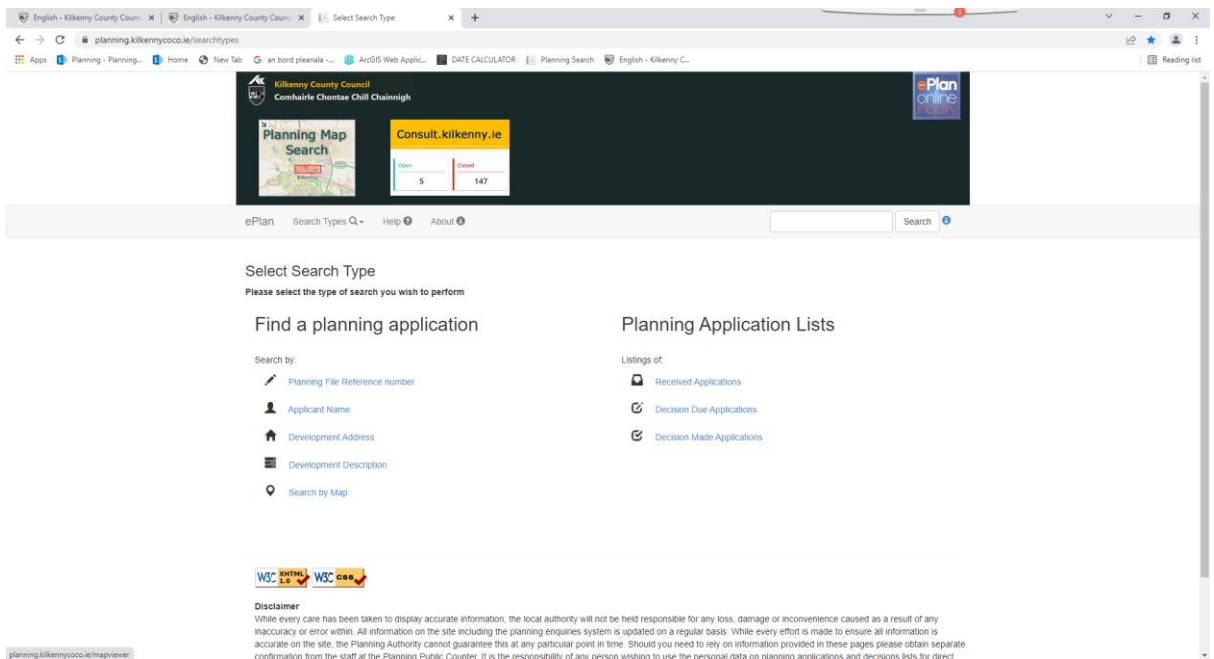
English - Kilkenny County Counc ×
English - Kilkenny County Counc ×
Select Search Type ×
+

planning.kilkennycoco.ie/searchtypes

Apps Planning - Planning... Home New Tab an bord pleanala -... ArcGIS Web Applic... DATE CALCULATOR Planning Search English - Kilkenny C...
Reading list

Kilkenny County Council
Comhairle Chontae Chill Chainnigh

ePlan online

Planning Map Search

Consult.kilkenny.ie

| Open | Closed |
|---|---|
| 5 | 147 |

ePlan Search Types Help About

Search

Select Search Type
Please select the type of search you wish to perform

Find a planning application

Search by:

Planning File Reference number

Applicant Name

Development Address

Development Description

Search by Map

Planning Application Lists

Listings of:

Received Applications

Decision Due Applications

Decision Made Applications

W3C XHTML 1.0 W3C CSS

Disclaimer
While every care has been taken to display accurate information, the local authority will not be held responsible for any loss, damage or inconvenience caused as a result of any inaccuracy or error within. All information on the site including the planning enquiries system is updated on a regular basis. While every effort is made to ensure all information is accurate on the site, the Planning Authority cannot guarantee this at any particular point in time. Should you need to rely on information provided in these pages please obtain separate confirmation from the staff at the Planning Public Counter. It is the responsibility of any person wishing to use the personal data on planning applications and decisions lists for direct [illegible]

planning.kilkennycoco.ie/mapviewer